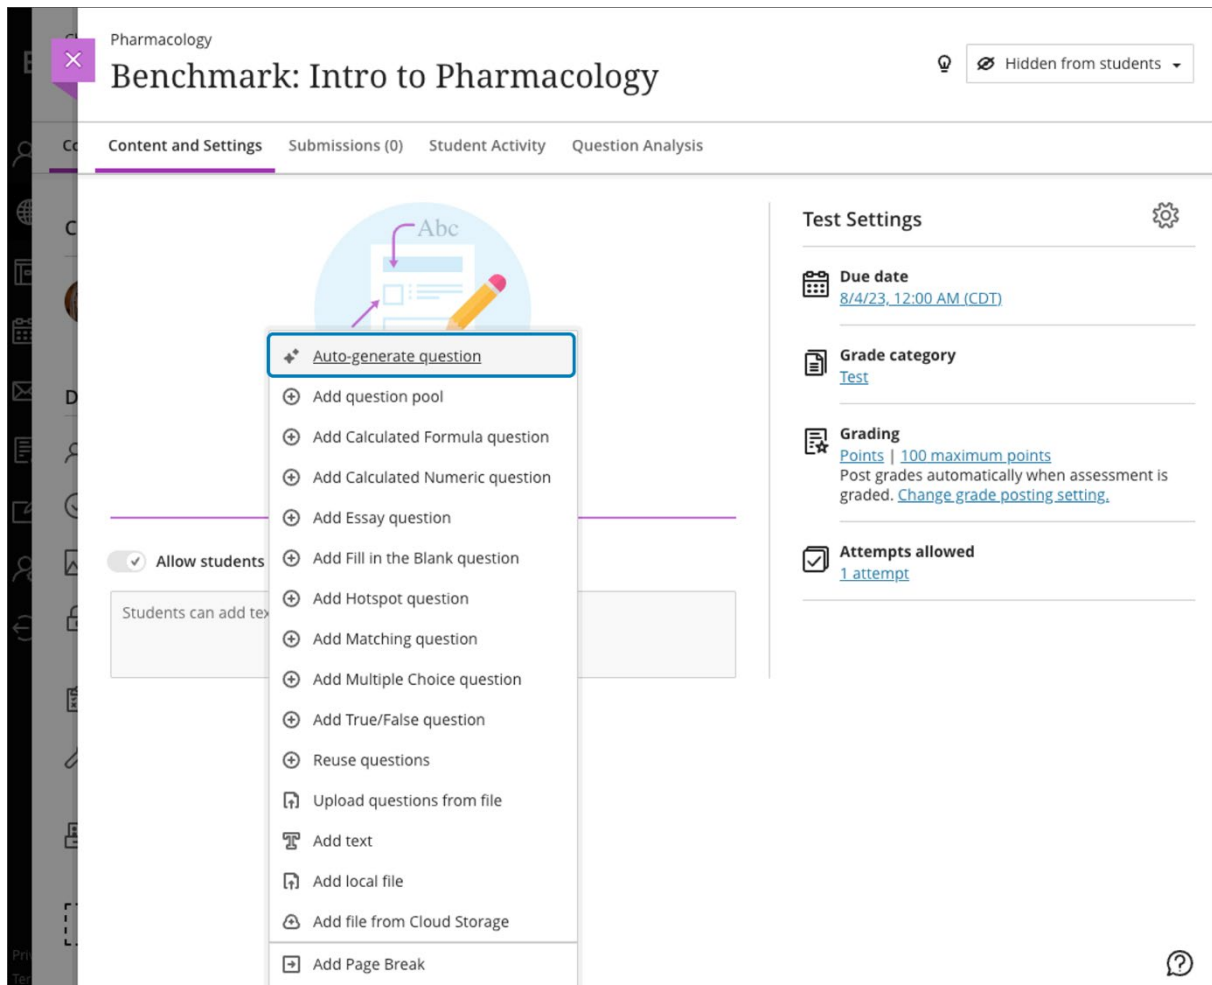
Pharmacology

Benchmark: Intro to Pharmacology

Hidden from students

Content and Settings Submissions (0) Student Activity Question Analysis

Abc

Auto-generate question
Add question pool
Add Calculated Formula question
Add Calculated Numeric question
Add Essay question
Add Fill in the Blank question
Add Hotspot question
Add Matching question
Add Multiple Choice question
Add True/False question
Reuse questions
Upload questions from file
Add text
Add local file
Add file from Cloud Storage
Add Page Break

Allow students

Students can add te

Test Settings

Due date
8/4/23, 12:00 AM (CDT)

Grade category
Test

Grading
Points | 100 maximum points
Post grades automatically when assessment is graded. Change grade posting setting.

Attempts allowed
1 attempt